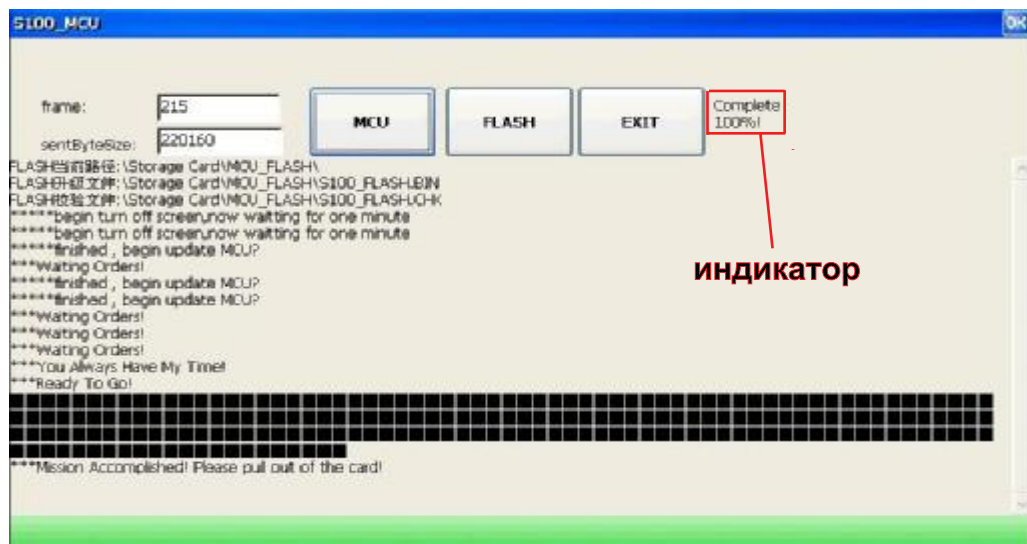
S100_MCU

OK

frame: 215

sentByteSize: 220160

MCU

FLASH

EXIT

Complete : 100%!

FLASH当前路径:\Storage Card\MCU_FLASH\
FLASH升级文件:\Storage Card\MCU_FLASH\S100_FLASH.BIN
FLASH校验文件:\Storage Card\MCU_FLASH\S100_FLASH.CHK
******begin turn off screen,now waiting for one minute
******begin turn off screen,now waiting for one minute
******finished , begin update MCU?
***Waiting Orders!
******finished , begin update MCU?
******finished , begin update MCU?
***Waiting Orders!
***Waiting Orders!
***Waiting Orders!
***You Always Have My Time!
***Ready To Go!

***Mission Accomplished! Please pull out of the card!

индикатор